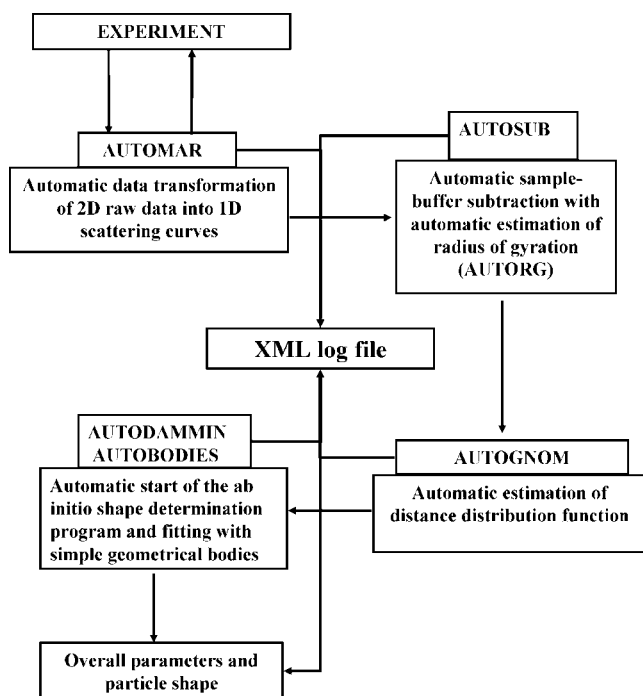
EXPERIMENT

AUTOMAR

Automatic data transformation of 2D raw data into 1D scattering curves

AUTOSUB

Automatic sample-buffer subtraction with automatic estimation of radius of gyration (AUTORG)

XML log file

AUTODAMMIN
AUTOBODIES

Automatic start of the ab initio shape determination program and fitting with simple geometrical bodies

AUTOGNOM

Automatic estimation of distance distribution function

Overall parameters and particle shape